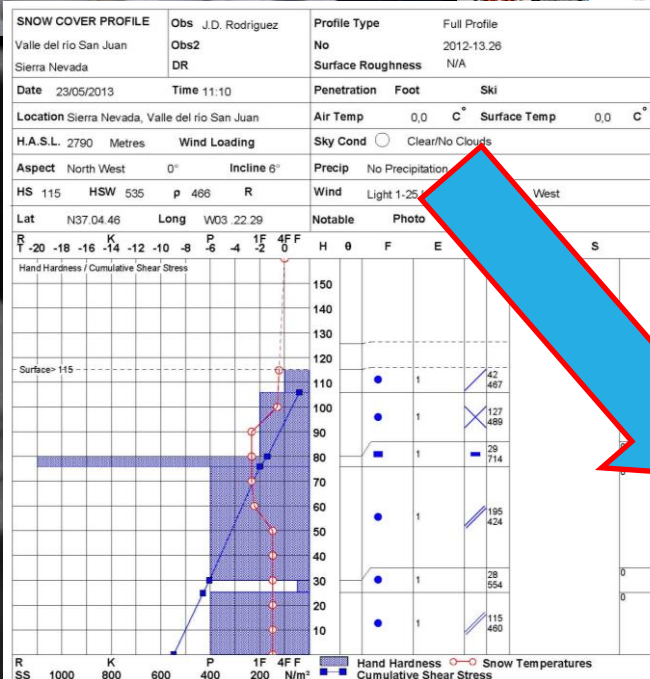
SNOW COVER PROFILE
Valle del rio San Juan
Sierra Nevada

Obs J.D. Rodriguez
Obs2
DR

Profile Type Full Profile
No 2012-13.26
Surface Roughness N/A

Date 23/05/2013 Time 11:10
Penetration Foot Ski

Location Sierra Nevada, Valle del rio San Juan
Air Temp 0,0 C° Surface Temp 0,0 C°

H.A.S.L. 2790 Metres Wind Loading
Sky Cond Clear/No Clouds

Aspect North West 0° Incline 6°
Precip No Precipitation

HS 115 HSW 535 ρ 466 R
Wind Light 1-25 West

Lat N37.04.46 Long W03 .22.29
Notable Photo

R K P 1F 4F F
T -20 -18 -16 -14 -12 -10 -8 -6 -4 -2 0 H θ F E S

Hand Hardness / Cumulative Shear Stress

150
140
130
120
Surface> 115
110
100
90
80
70
60
50
40
30
20
10

1 42 467
1 127 489
1 29 714
1 195 424
1 28 554
1 115 460

0
0
0

R K P 1F 4F F
SS 1000 800 600 400 200 N/m²
Hand Hardness Snow Temperatures
Cumulative Shear Stress